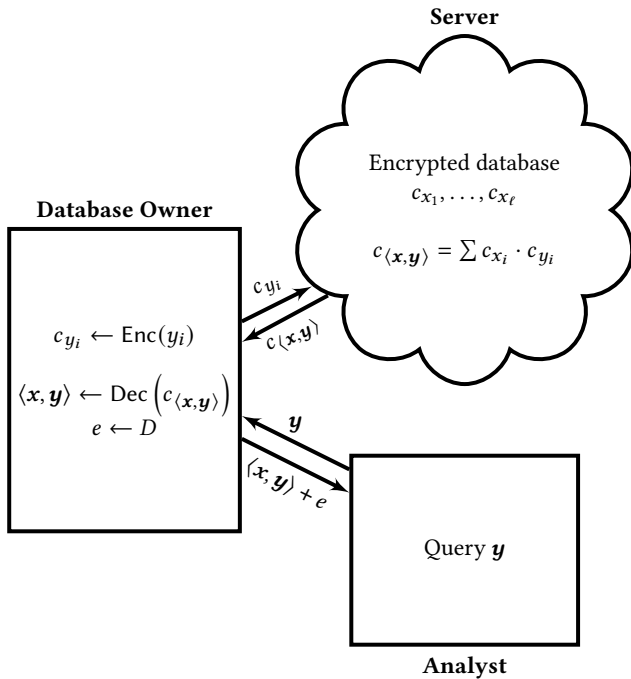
Server

Encrypted database
$c_{x_1}, \ldots, c_{x_\ell}$

$c_{\langle \boldsymbol{x}, \boldsymbol{y} \rangle} = \sum c_{x_i} \cdot c_{y_i}$

Database Owner

$c_{y_i}$

$c_{\langle \boldsymbol{x}, \boldsymbol{y} \rangle}$

$c_{y_i} \leftarrow \mathsf{Enc}(y_i)$

$\langle \boldsymbol{x}, \boldsymbol{y} \rangle \leftarrow \mathrm{Dec}\left(c_{\langle \boldsymbol{x}, \boldsymbol{y} \rangle}\right)$
$e \leftarrow D$

$\boldsymbol{y}$

$\langle \boldsymbol{x}, \boldsymbol{y} \rangle + e$

Query $\boldsymbol{y}$

Analyst